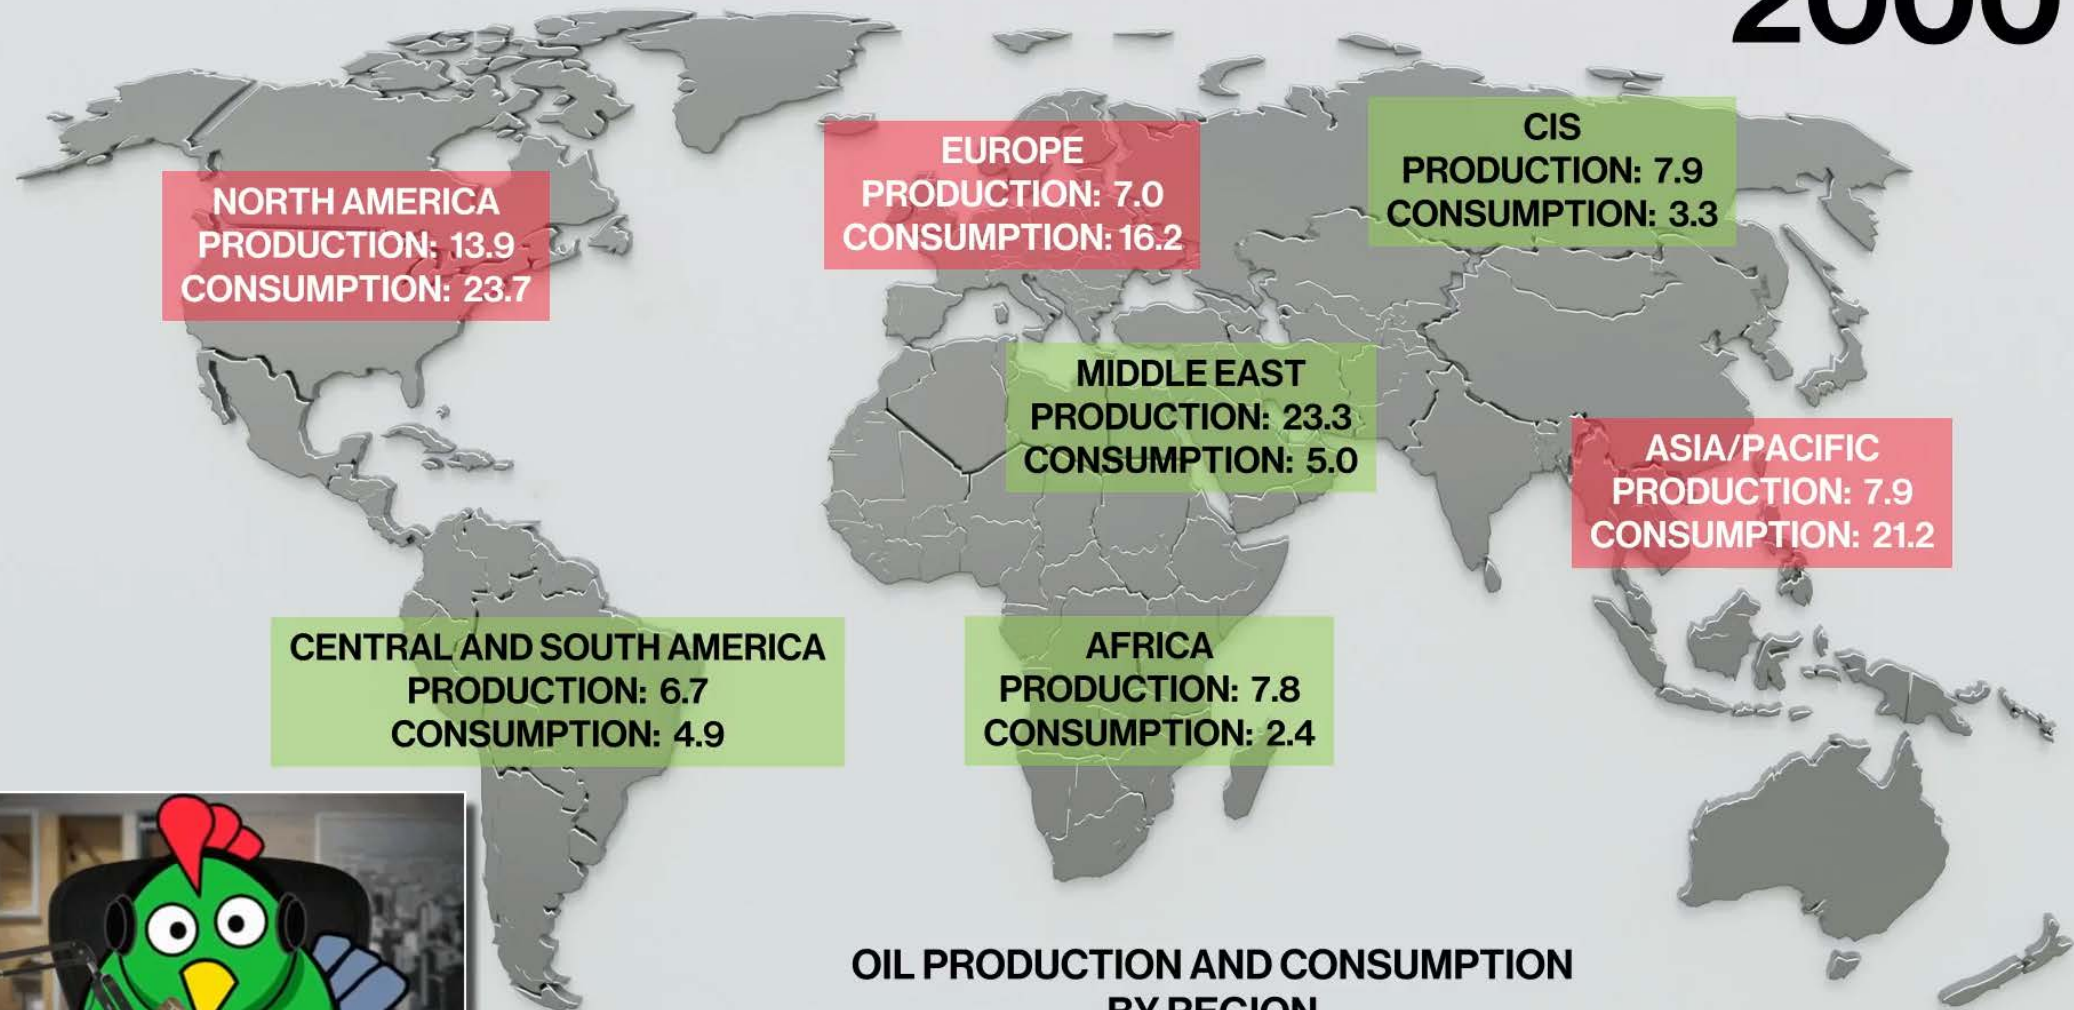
2000

EUROPE
PRODUCTION: 7.0
CONSUMPTION: 16.2

CIS
PRODUCTION: 7.9
CONSUMPTION: 3.3

NORTH AMERICA
PRODUCTION: 13.9
CONSUMPTION: 23.7

MIDDLE EAST
PRODUCTION: 23.3
CONSUMPTION: 5.0

ASIA/PACIFIC
PRODUCTION: 7.9
CONSUMPTION: 21.2

CENTRAL AND SOUTH AMERICA
PRODUCTION: 6.7
CONSUMPTION: 4.9

AFRICA
PRODUCTION: 7.8
CONSUMPTION: 2.4

OIL PRODUCTION AND CONSUMPTION
BY REGION